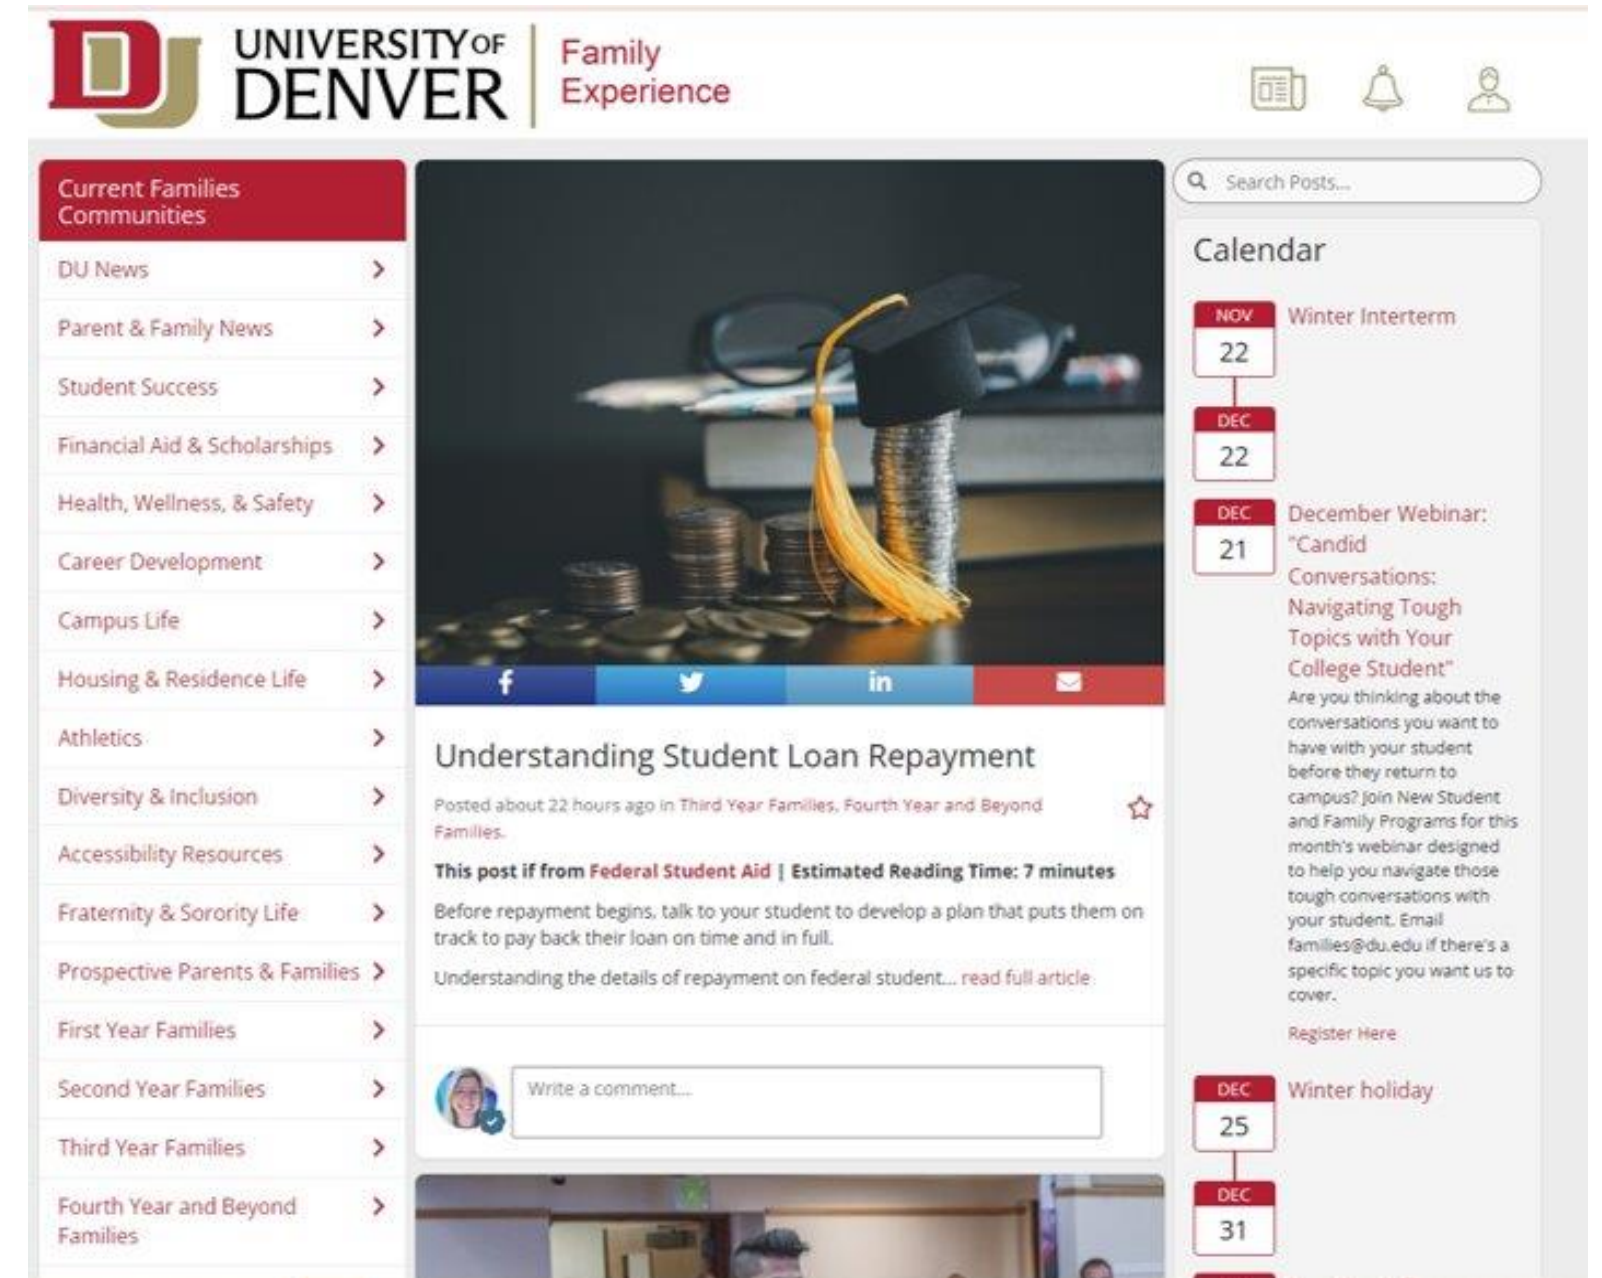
DU UNIVERSITY OF DENVER | Family Experience

Current Families Communities

DU News

Parent & Family News

Student Success

Financial Aid & Scholarships

Health, Wellness, & Safety

Career Development

Campus Life

Housing & Residence Life

Athletics

Diversity & Inclusion

Accessibility Resources

Fraternity & Sorority Life

Prospective Parents & Families

First Year Families

Second Year Families

Third Year Families

Fourth Year and Beyond Families

Understanding Student Loan Repayment

Posted about 22 hours ago in Third Year Families, Fourth Year and Beyond Families.

This post if from Federal Student Aid | Estimated Reading Time: 7 minutes

Before repayment begins, talk to your student to develop a plan that puts them on track to pay back their loan on time and in full.

Understanding the details of repayment on federal student... read full article

Write a comment...

Search Posts...

Calendar

NOV 22 – DEC 22 Winter Interterm

DEC 21 December Webinar: "Candid Conversations: Navigating Tough Topics with Your College Student"

Are you thinking about the conversations you want to have with your student before they return to campus? Join New Student and Family Programs for this month's webinar designed to help you navigate those tough conversations with your student. Email families@du.edu if there's a specific topic you want us to cover.

Register Here

DEC 25 – DEC 31 Winter holiday